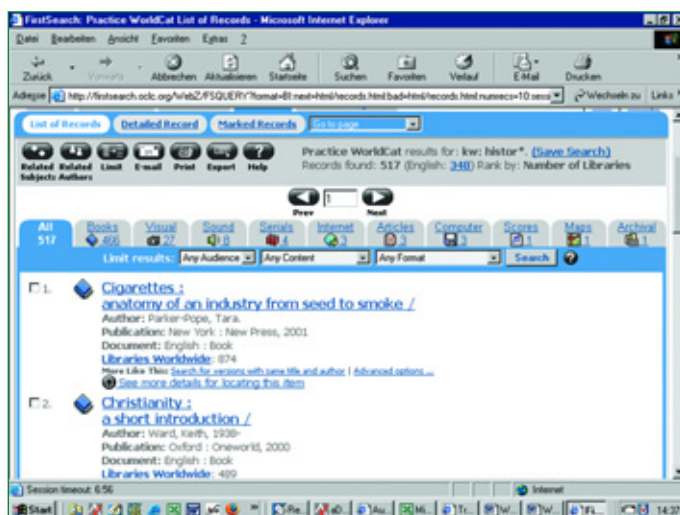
FirstSearch: Practice WorldCat List of Records - Microsoft Internet Explorer

Datei Bearbeiten Ansicht Favoriten Extras ?

Zurück Vorwärts Abbrechen Aktualisieren Startseite Suchen Favoriten Verlauf E-Mail Drucken

Adresse http://firstsearch.oclc.org/WebZ/FSQUERY?format=BI:next=html/records.html:bad=html/records.html:numrecs=10:sessi Wechseln zu Links

List of Records Detailed Record Marked Records Go to page

Related Subjects Related Authors Limit E-mail Print Export Help

Practice WorldCat results for: kw: histor*. (Save Search)
Records found: 517 (English: 348) Rank by: Number of Libraries

Prev 1 Next

All 517 Books 466 Visual 22 Sound 8 Serials 4 Internet 3 Articles 3 Computer 3 Scores 1 Maps 1 Archival 1

Limit results: Any Audience Any Content Any Format Search ?

1. Cigarettes : anatomy of an industry from seed to smoke /
Author: Parker-Pope, Tara.
Publication: New York : New Press, 2001
Document: English : Book
Libraries Worldwide: 874
More Like This: Search for versions with same title and author | Advanced options ...
See more details for locating this item

2. Christianity : a short introduction /
Author: Ward, Keith, 1938-
Publication: Oxford : Oneworld, 2000
Document: English : Book
Libraries Worldwide: 489

Session timeout: 6:56 Internet

Start 14:3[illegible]